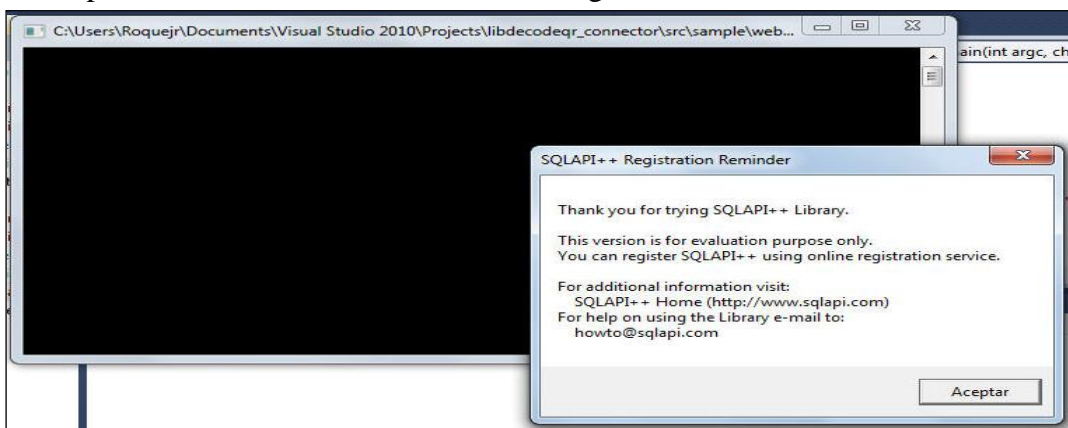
C:\Users\Roquejr\Documents\Visual Studio 2010\Projects\libdecodeqr_connector\src\sample\web...

ain(int argc, ch

SQLAPI++ Registration Reminder

Thank you for trying SQLAPI++ Library.

This version is for evaluation purpose only.
You can register SQLAPI++ using online registration service.

For additional information visit:
SQLAPI++ Home (http://www.sqlapi.com)
For help on using the Library e-mail to:
howto@sqlapi.com

Aceptar